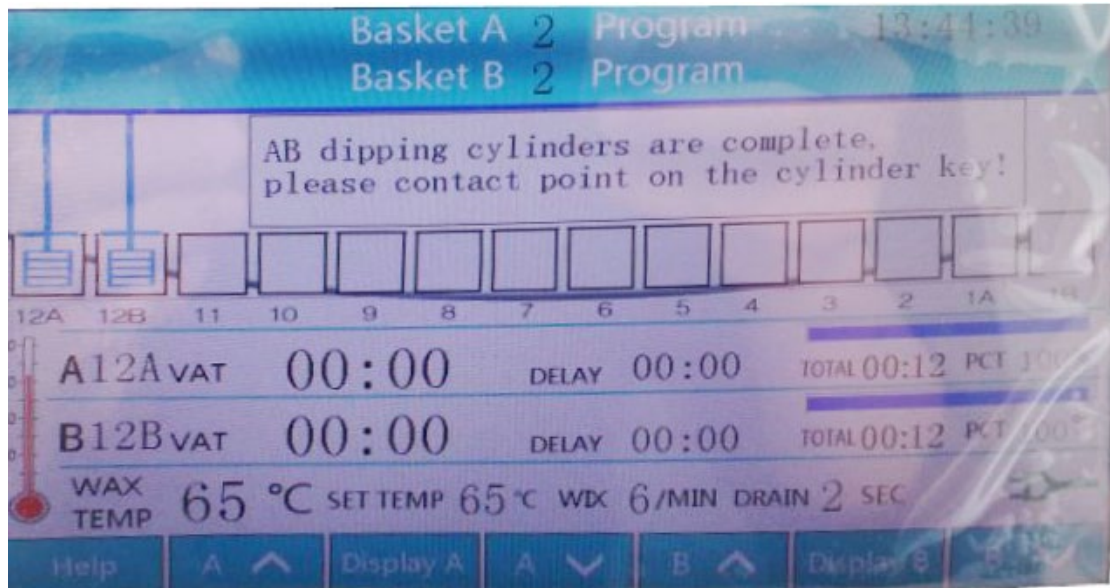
Basket A 2 Program 13:44:39
Basket B 2 Program

AB dipping cylinders are complete, please contact point on the cylinder key!

12A 12B 11 10 9 8 7 6 5 4 3 2 1A 1B

A12A VAT 00:00 DELAY 00:00 TOTAL 00:12 PCT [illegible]

B12B VAT 00:00 DELAY 00:00 TOTAL 00:12 PCT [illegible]

WAX TEMP 65 °C SET TEMP 65 °C WDX 6/MIN DRAIN 2 SEC

Help A ^ Display A A ⌄ B ^ Display B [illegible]